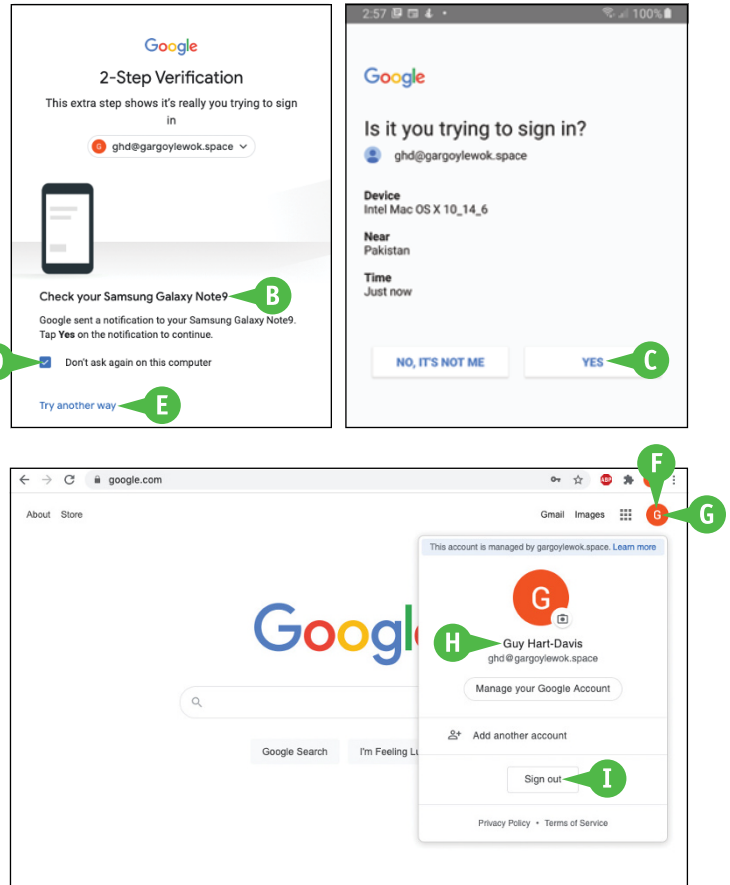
Google

2-Step Verification

This extra step shows it's really you trying to sign in

G ghd@gargoylewok.space

Check your Samsung Galaxy Note9

B

Google sent a notification to your Samsung Galaxy Note9. Tap **Yes** on the notification to continue.

D

Don't ask again on this computer

Try another way

E

2:57 100%

Google

Is it you trying to sign in?

ghd@gargoylewok.space

Device
Intel Mac OS X 10_14_6

Near
Pakistan

Time
Just now

NO, IT'S NOT ME

YES

C

google.com

F

G

G

About Store

Gmail Images

This account is managed by gargoylewok.space. Learn more

G

Google

H

Guy Hart-Davis

ghd@gargoylewok.space

Manage your Google Account

Add another account

Sign out

I

Google Search

I'm Feeling Lu

Privacy Policy • Terms of Service